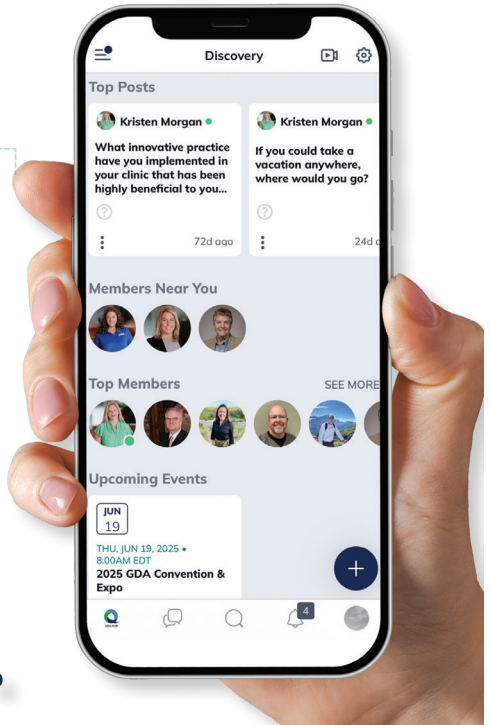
Discovery

Top Posts

Kristen Morgan

What innovative practice have you implemented in your clinic that has been highly beneficial to you...

72d ago

Kristen Morgan

If you could take a vacation anywhere, where would you go?

24d

Members Near You

Top Members

SEE MORE

Upcoming Events

JUN
19

THU, JUN 19, 2025 • 8:00AM EDT

2025 GDA Convention & Expo

+

4